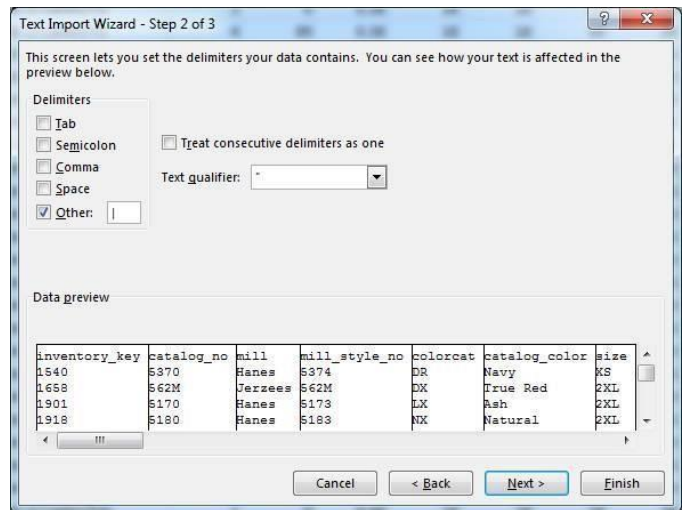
Text Import Wizard - Step 2 of 3

?

This screen lets you set the delimiters your data contains. You can see how your text is affected in the preview below.

Delimiters

Tab

Semicolon

Comma

Space

Other: |

Treat consecutive delimiters as one

Text qualifier: "

Data preview

| inventory_key | catalog_no | mill | mill_style_no | colorcat | catalog_color | size |
|---|---|---|---|---|---|---|
| 1540 | 5370 | Hanes | 5374 | DR | Navy | XS |
| 1658 | 562M | Jerzees | 562M | DX | True Red | 2XL |
| 1901 | 5170 | Hanes | 5173 | LX | Ash | 2XL |
| 1918 | 5180 | Hanes | 5183 | NX | Natural | 2XL |

Cancel

< Back

Next >

Finish